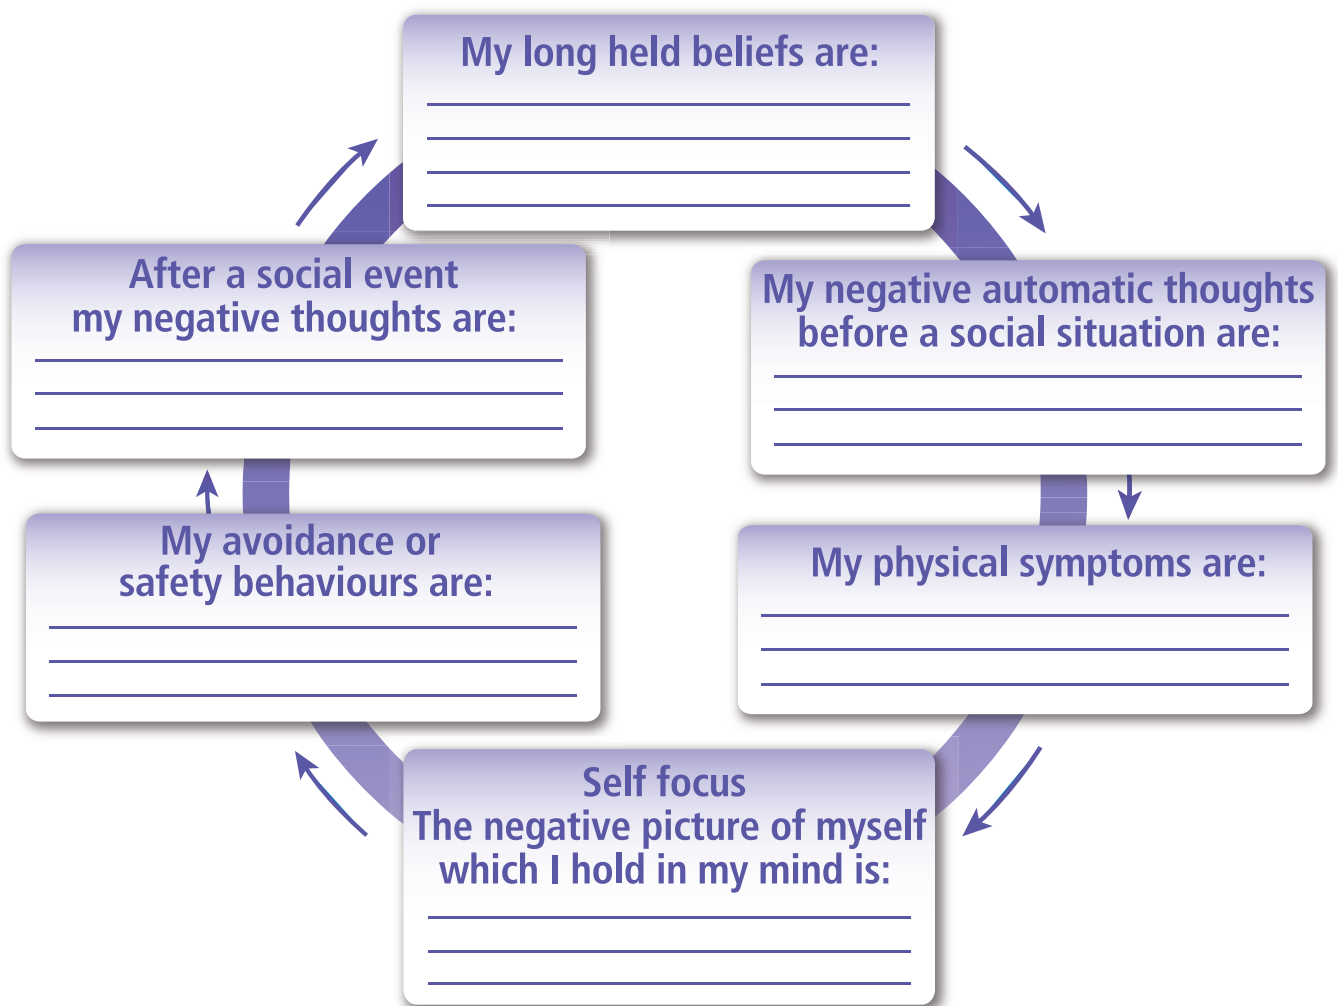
My long held beliefs are:

My negative automatic thoughts before a social situation are:

My physical symptoms are:

Self focus
The negative picture of myself which I hold in my mind is:

My avoidance or safety behaviours are:

After a social event my negative thoughts are: